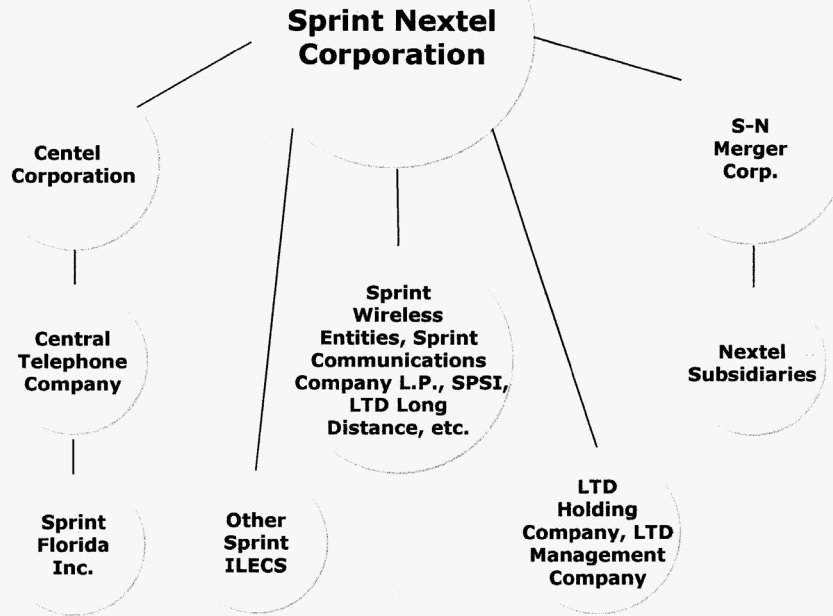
Sprint Nextel Corporation

Centel Corporation

Central Telephone Company

Sprint Florida Inc.

Other Sprint ILECS

Sprint Wireless Entities, Sprint Communications Company L.P., SPSI, LTD Long Distance, etc.

LTD Holding Company, LTD Management Company

S-N Merger Corp.

Nextel Subsidiaries